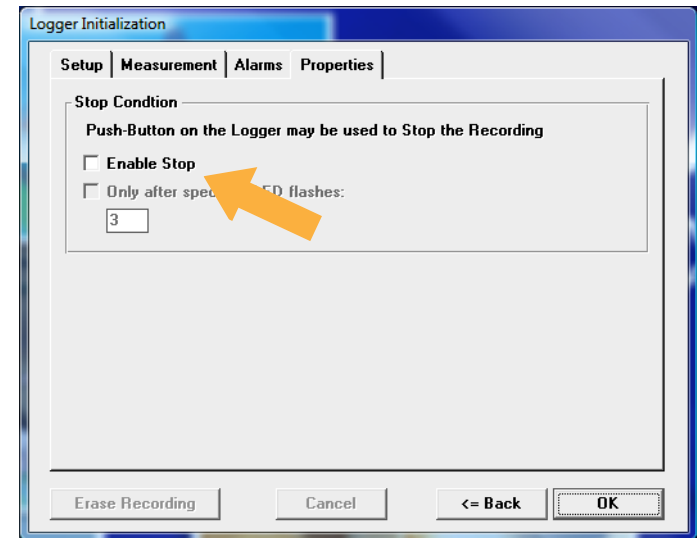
Logger Initialization

Setup | Measurement | Alarms | Properties

Stop Condtion

Push-Button on the Logger may be used to Stop the Recording

Enable Stop

Only after spe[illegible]ED flashes:

3

Erase Recording

Cancel

<= Back

OK